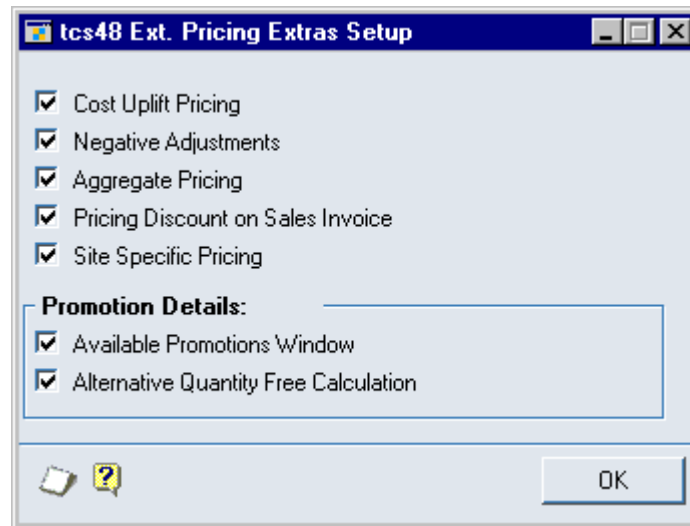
tcs48 Ext. Pricing Extras Setup

Cost Uplift Pricing
Negative Adjustments
Aggregate Pricing
Pricing Discount on Sales Invoice
Site Specific Pricing

Promotion Details:
Available Promotions Window
Alternative Quantity Free Calculation

?

OK